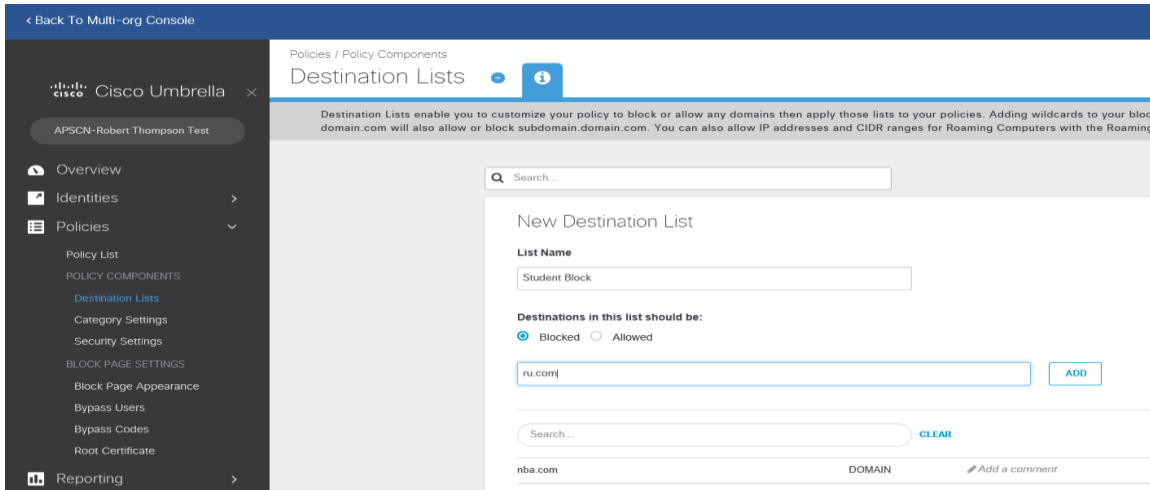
‹ Back To Multi-org Console

cisco Cisco Umbrella ×

APSCN-Robert Thompson Test

Overview
Identities
Policies
Policy List
POLICY COMPONENTS
Destination Lists
Category Settings
Security Settings
BLOCK PAGE SETTINGS
Block Page Appearance
Bypass Users
Bypass Codes
Root Certificate
Reporting

Policies / Policy Components
Destination Lists

Destination Lists enable you to customize your policy to block or allow any domains then apply those lists to your policies. Adding wildcards to your bloc
domain.com will also allow or block subdomain.domain.com. You can also allow IP addresses and CIDR ranges for Roaming Computers with the Roaming

Search...

New Destination List

List Name

Student Block

Destinations in this list should be:

Blocked Allowed

ru.com

ADD

Search...

CLEAR

nba.com DOMAIN Add a comment